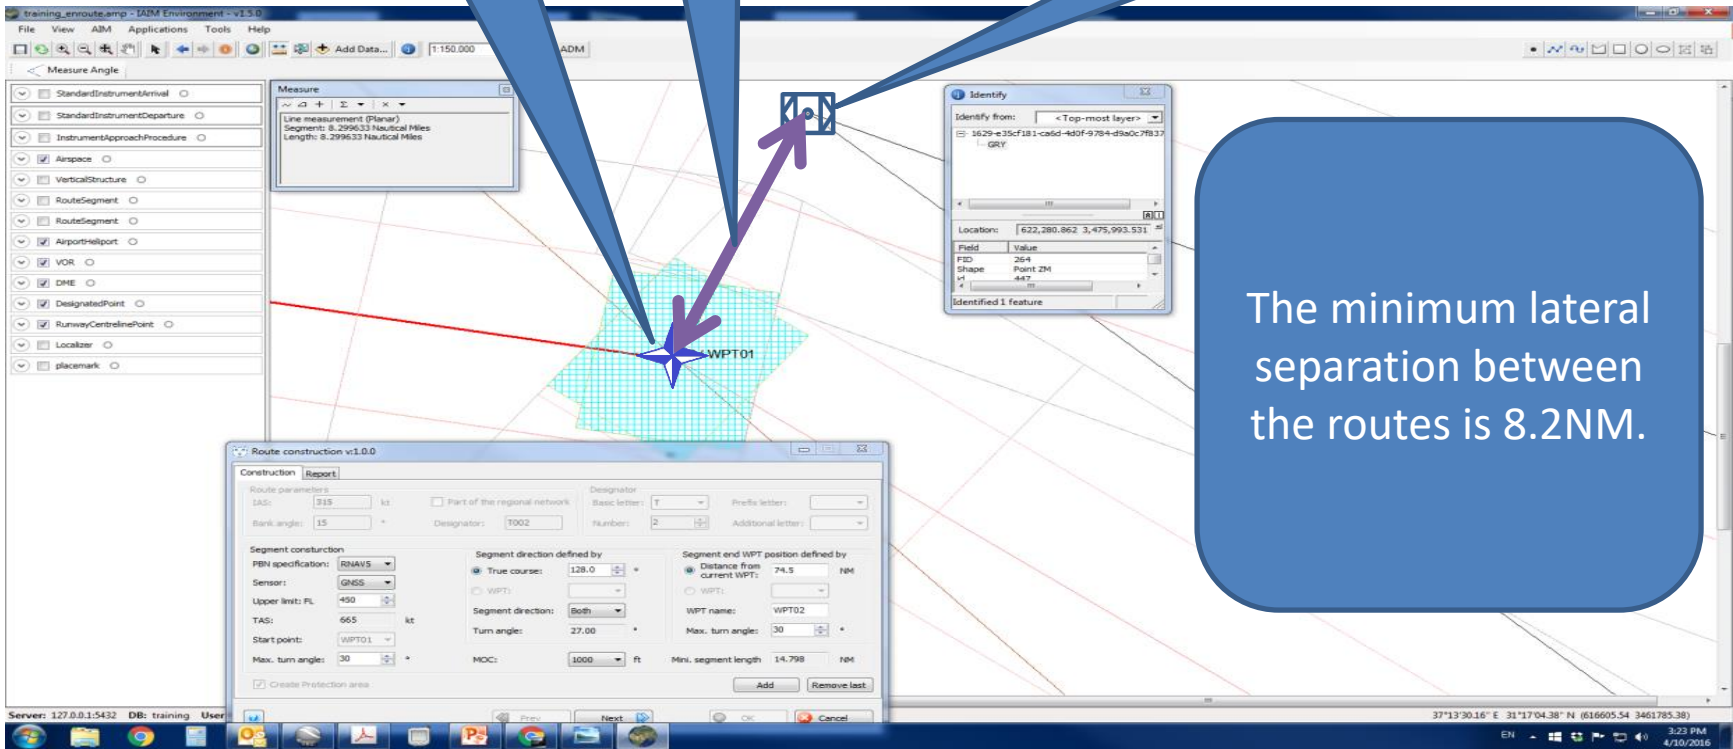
training_enroute.amp - IAIM Environment - v1.5.0

File View AIM Applications Tools Help

Add Data... 1:150.000 ADM

Measure Angle

StandardInstrumentArrival
StandardInstrumentDeparture
InstrumentApproachProcedure
Airspace
VerticalStructure
RouteSegment
RouteSegment
AirportHeliport
VOR
DME
DesignatedPoint
RunwayCentrelinePoint
Localizer
placemark

Measure

Line measurement (Planar)
Segment: 8.299633 Nautical Miles
Length: 8.299633 Nautical Miles

Identify

Identify from: <Top-most layer>

1629-e35cf181-ca6d-4d0f-9784-d9a0c7f837
GRY

Location: 622,280.862 3,475,993.531

| Field | Value |
|---|---|
| FID | 264 |
| Shape | Point ZM |
| Id | 447 |

Identified 1 feature

WPT01

The minimum lateral separation between the routes is 8.2NM.

Route construction v:1.0.0

Construction Report

Route parameters
IAS: 315 kt
Bank angle: 15 °
Part of the regional network
Designator: T002
Designator
Basic letter: T
Number: 2
Prefix letter:
Additional letter:

Segment consturction
PBN specification: RNAV5
Sensor: GNSS
Upper limit: FL 450
TAS: 665 kt
Start point: WPT01
Max. turn angle: 30 °

Segment direction defined by
True course: 128.0 °
WPT:
Segment direction: Both
Turn angle: 27.00 °
MOC: 1000 ft

Segment end WPT position defined by
Distance from current WPT: 74.5 NM
WPT:
WPT name: WPT02
Max. turn angle: 30 °
Mini. segment length 14.798 NM

Create Protection area

Add Remove last

Prev Next OK Cancel

Server: 127.0.0.1:5432 DB: training User

37°13'30.16" E 31°17'04.38" N (616605.54 3461785.38)

EN 3:23 PM 4/10/2016